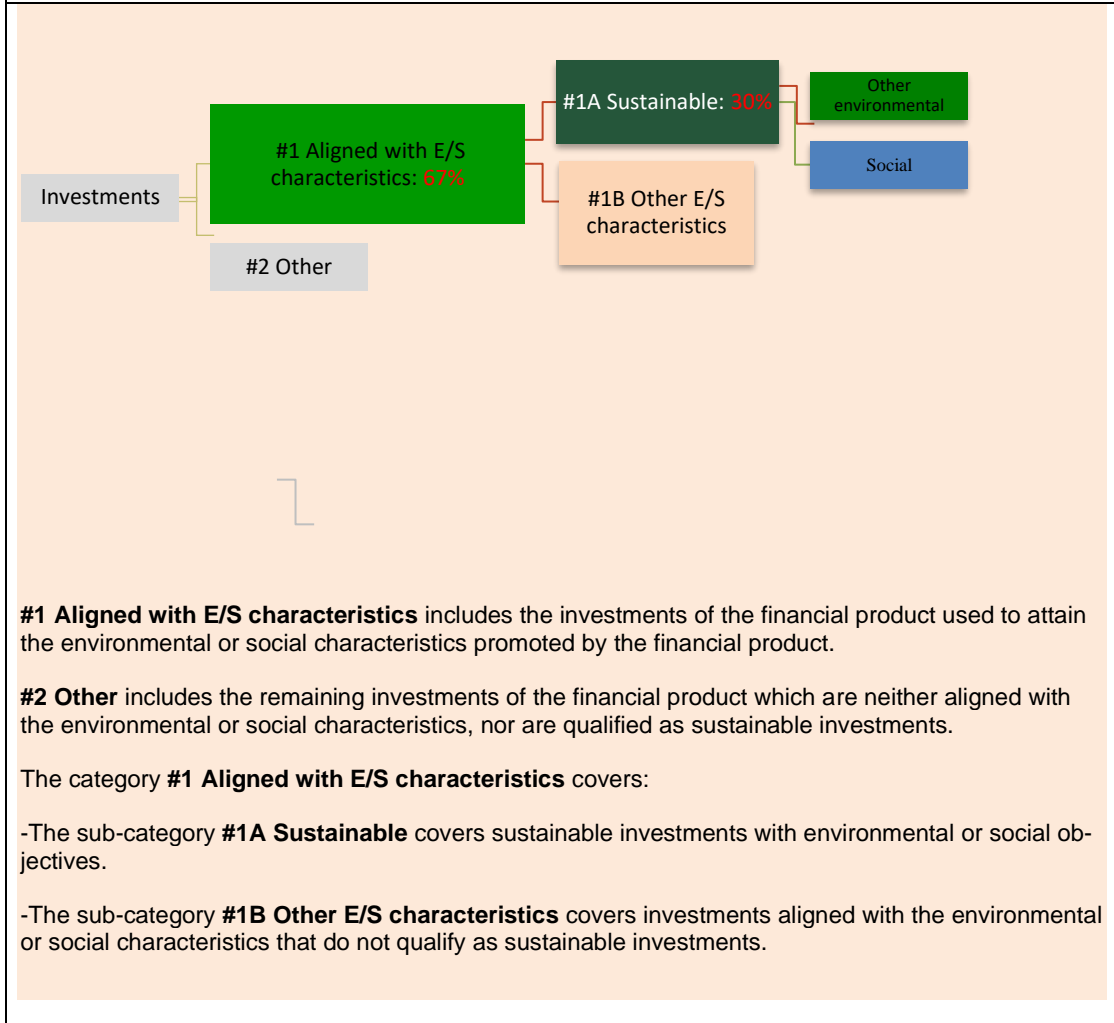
Investments

#1 Aligned with E/S characteristics: 67%

#2 Other

#1A Sustainable: 30%

#1B Other E/S characteristics

Other environmental

Social

**#1 Aligned with E/S characteristics** includes the investments of the financial product used to attain the environmental or social characteristics promoted by the financial product.

**#2 Other** includes the remaining investments of the financial product which are neither aligned with the environmental or social characteristics, nor are qualified as sustainable investments.

The category **#1 Aligned with E/S characteristics** covers:

-The sub-category **#1A Sustainable** covers sustainable investments with environmental or social objectives.

-The sub-category **#1B Other E/S characteristics** covers investments aligned with the environmental or social characteristics that do not qualify as sustainable investments.